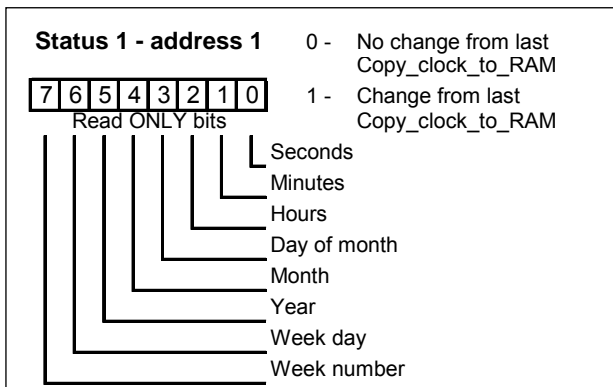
**Status 1 - address 1**

0 - No change from last Copy_clock_to_RAM

1 - Change from last Copy_clock_to_RAM

| 7 | 6 | 5 | 4 | 3 | 2 | 1 | 0 |
|---|---|---|---|---|---|---|---|

Read ONLY bits

Seconds

Minutes

Hours

Day of month

Month

Year

Week day

Week number